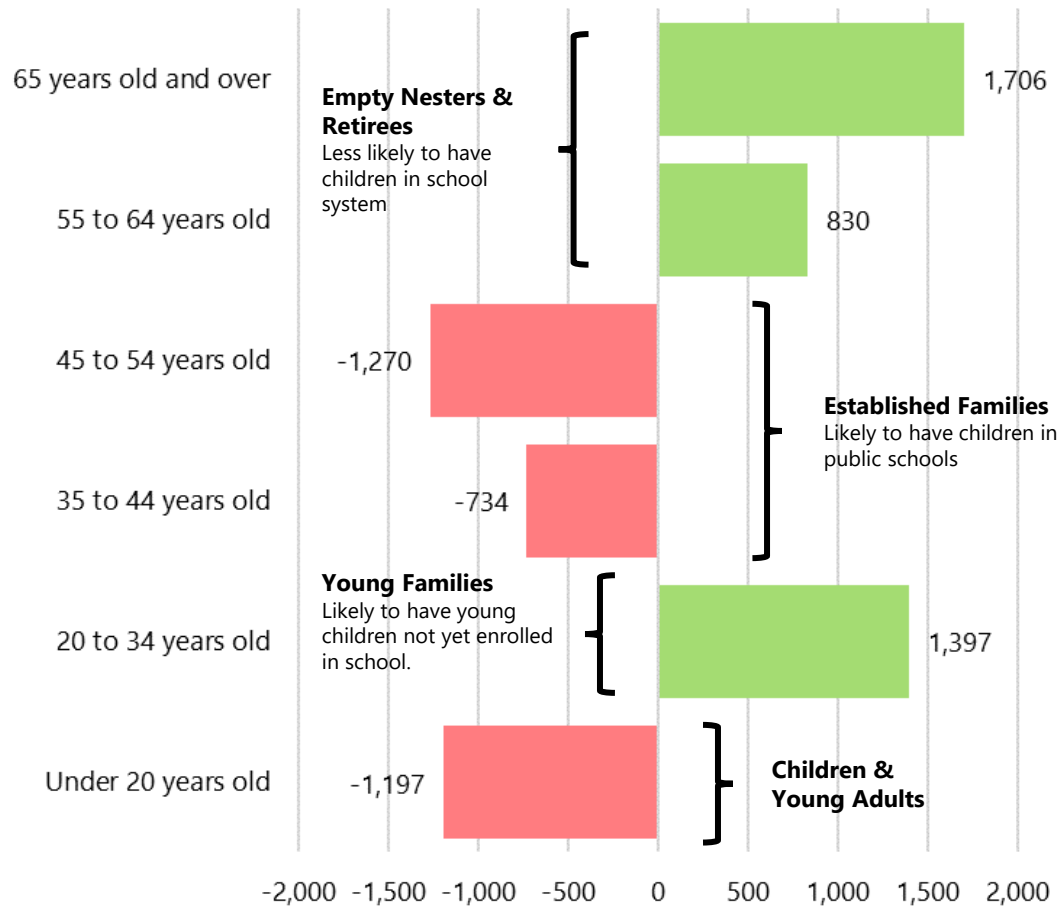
65 years old and over
Empty Nesters & Retirees
Less likely to have children in school system
1,706

55 to 64 years old
830

45 to 54 years old
-1,270

Established Families
Likely to have children in public schools

35 to 44 years old
-734

Young Families
Likely to have young children not yet enrolled in school.

20 to 34 years old
1,397

Under 20 years old
-1,197

Children & Young Adults

-2,000 -1,500 -1,000 -500 0 500 1,000 1,500 2,000